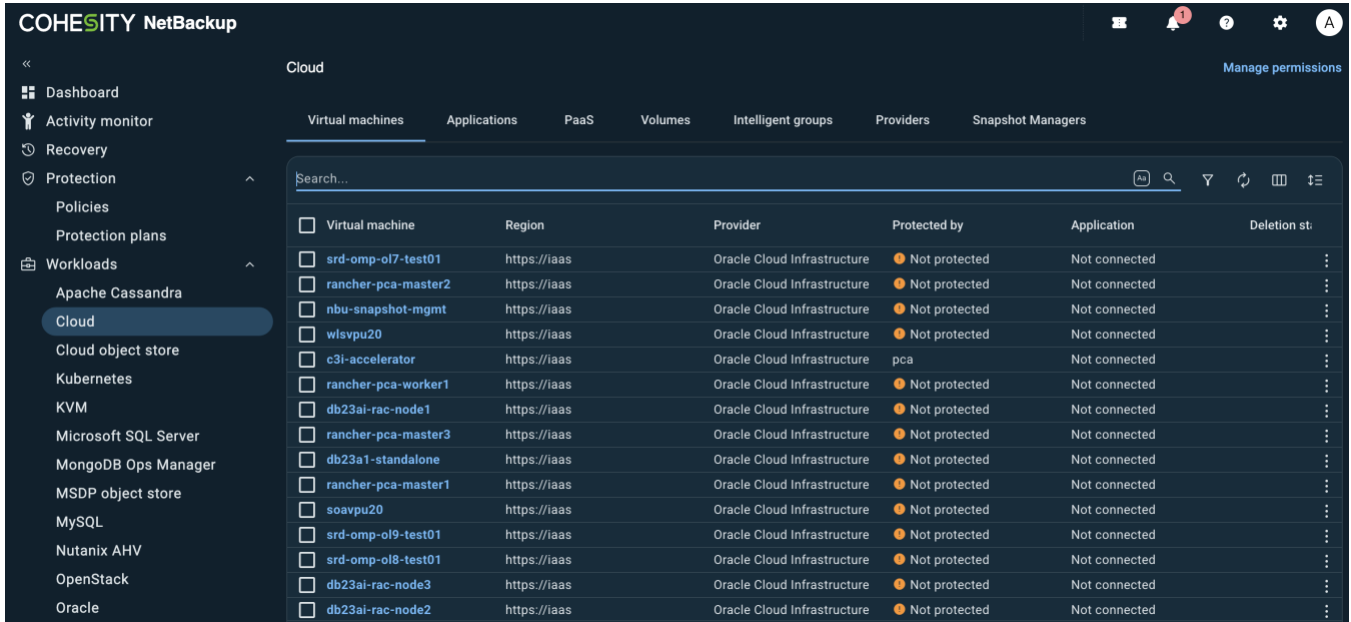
COHESITY NetBackup

1

A

«

Dashboard
Activity monitor
Recovery
Protection
Policies
Protection plans
Workloads
Apache Cassandra
Cloud
Cloud object store
Kubernetes
KVM
Microsoft SQL Server
MongoDB Ops Manager
MSDP object store
MySQL
Nutanix AHV
OpenStack
Oracle

Cloud

Manage permissions

Virtual machines  Applications  PaaS  Volumes  Intelligent groups  Providers  Snapshot Managers

Search...

| Virtual machine | Region | Provider | Protected by | Application | Deletion st |
|---|---|---|---|---|---|
| srd-omp-ol7-test01 | https://iaas | Oracle Cloud Infrastructure | Not protected | Not connected | |
| rancher-pca-master2 | https://iaas | Oracle Cloud Infrastructure | Not protected | Not connected | |
| nbu-snapshot-mgmt | https://iaas | Oracle Cloud Infrastructure | Not protected | Not connected | |
| wlsvpu20 | https://iaas | Oracle Cloud Infrastructure | Not protected | Not connected | |
| c3i-accelerator | https://iaas | Oracle Cloud Infrastructure | pca | Not connected | |
| rancher-pca-worker1 | https://iaas | Oracle Cloud Infrastructure | Not protected | Not connected | |
| db23ai-rac-node1 | https://iaas | Oracle Cloud Infrastructure | Not protected | Not connected | |
| rancher-pca-master3 | https://iaas | Oracle Cloud Infrastructure | Not protected | Not connected | |
| db23a1-standalone | https://iaas | Oracle Cloud Infrastructure | Not protected | Not connected | |
| rancher-pca-master1 | https://iaas | Oracle Cloud Infrastructure | Not protected | Not connected | |
| soavpu20 | https://iaas | Oracle Cloud Infrastructure | Not protected | Not connected | |
| srd-omp-ol9-test01 | https://iaas | Oracle Cloud Infrastructure | Not protected | Not connected | |
| srd-omp-ol8-test01 | https://iaas | Oracle Cloud Infrastructure | Not protected | Not connected | |
| db23ai-rac-node3 | https://iaas | Oracle Cloud Infrastructure | Not protected | Not connected | |
| db23ai-rac-node2 | https://iaas | Oracle Cloud Infrastructure | Not protected | Not connected | |